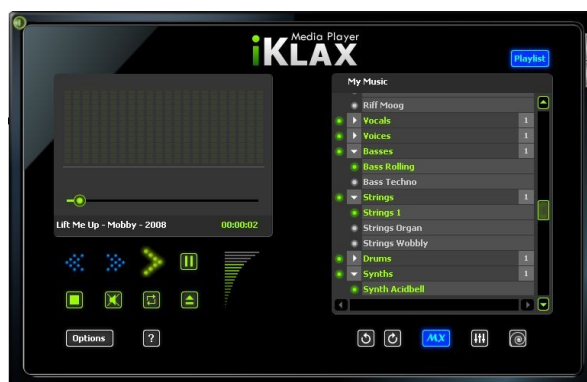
iKLAX Media Player

Playlist

Lift Me Up - Mobby - 2008 00:00:02

My Music

Riff Moog
Vocals 1
Voices 1
Basses 1
Bass Rolling
Bass Techno
Strings 1
Strings 1
Strings Organ
Strings Wobbly
Drums 1
Synths 1
Synth Acidbell

Options ?

MX